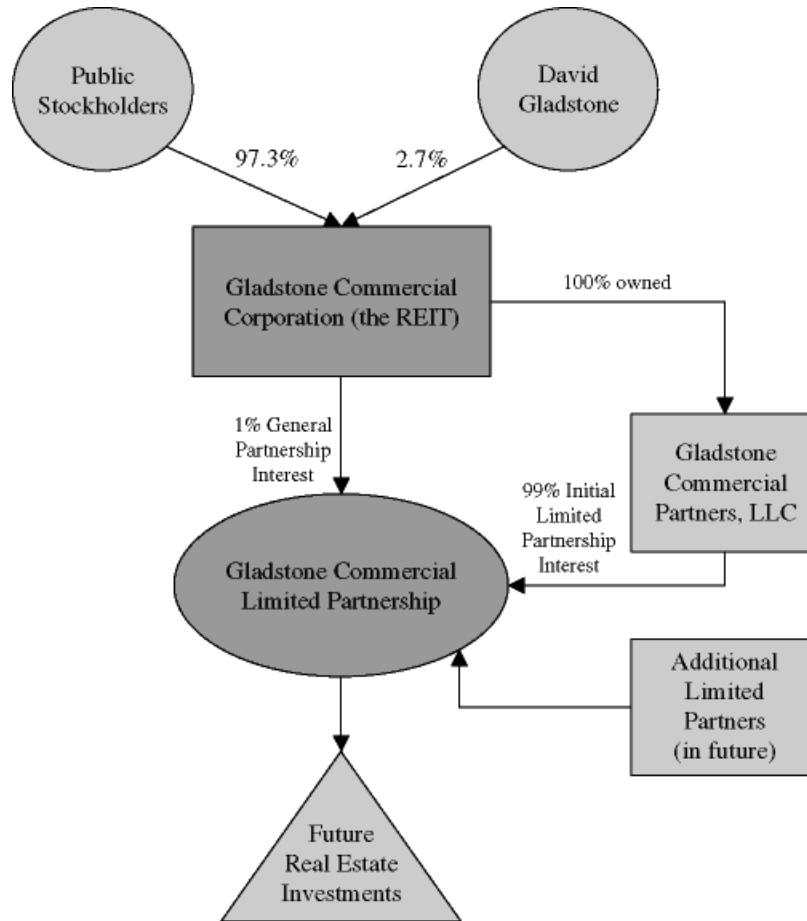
Public Stockholders

David Gladstone

97.3%

2.7%

Gladstone Commercial Corporation (the REIT)

100% owned

1% General Partnership Interest

Gladstone Commercial Partners, LLC

99% Initial Limited Partnership Interest

Gladstone Commercial Limited Partnership

Additional Limited Partners (in future)

Future Real Estate Investments